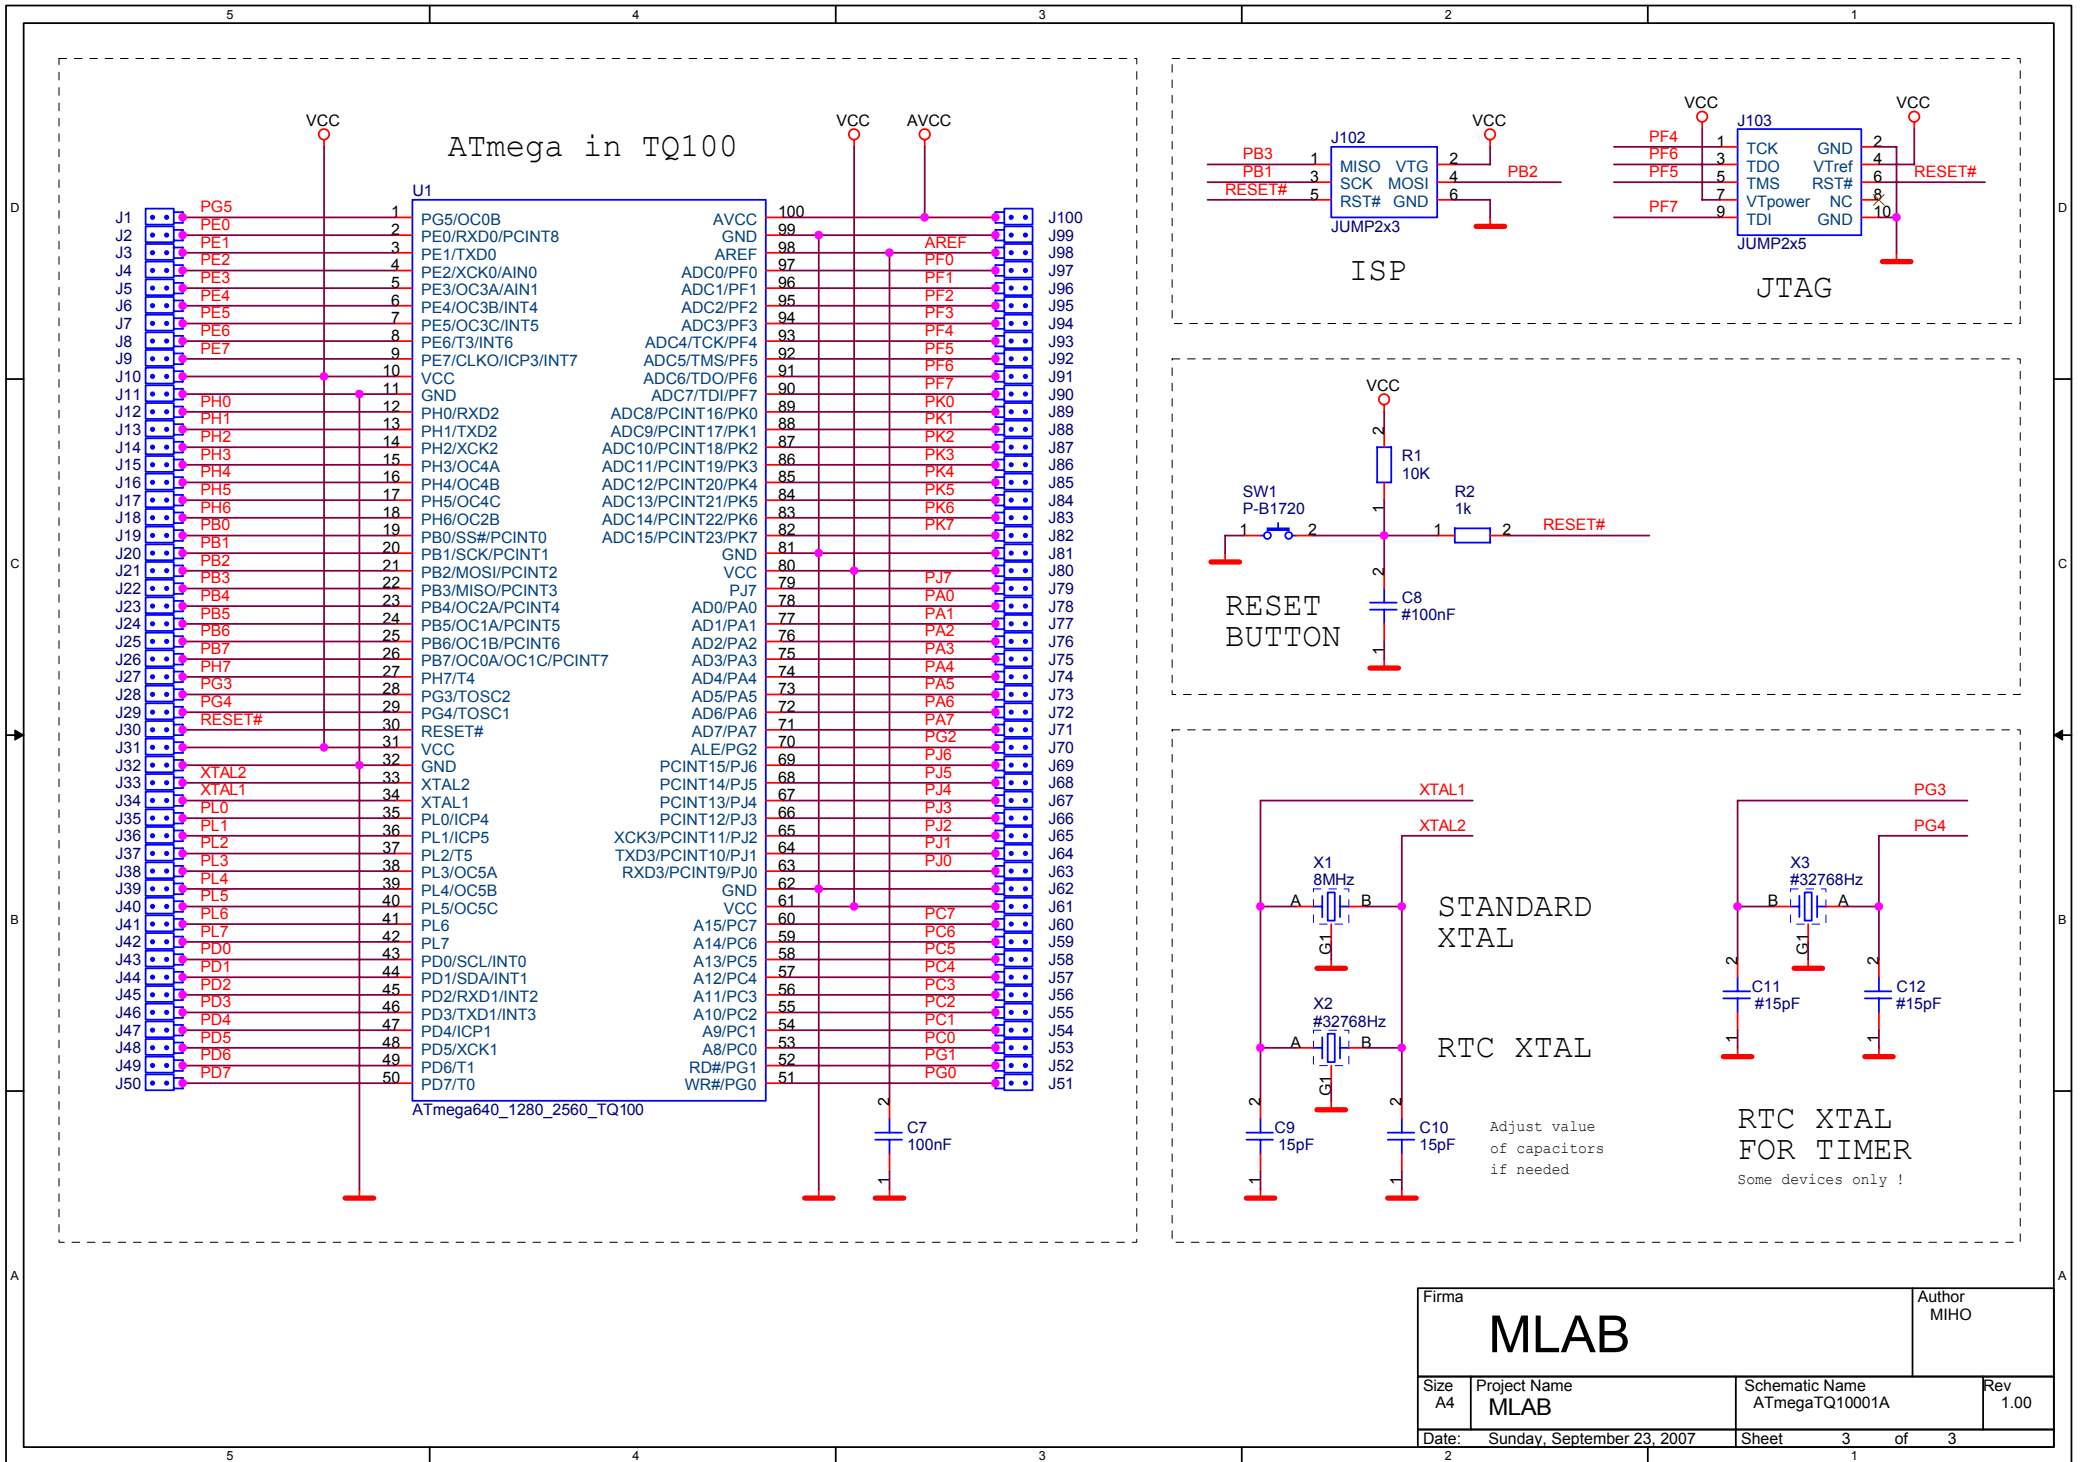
5 4 3 2 1

D C B A

ATmega in TQ100

VCC VCC AVCC

U1

| | | | | | | |
|---|---|---|---|---|---|---|
| J1 | PG5 | 1 | PG5/OC0B | AVCC | 100 | | J100 |
| J2 | PE0 | 2 | PE0/RXD0/PCINT8 | GND | 99 | | J99 |
| J3 | PE1 | 3 | PE1/TXD0 | AREF | 98 | AREF | J98 |
| J4 | PE2 | 4 | PE2/XCK0/AIN0 | ADC0/PF0 | 97 | PF0 | J97 |
| J5 | PE3 | 5 | PE3/OC3A/AIN1 | ADC1/PF1 | 96 | PF1 | J96 |
| J6 | PE4 | 6 | PE4/OC3B/INT4 | ADC2/PF2 | 95 | PF2 | J95 |
| J7 | PE5 | 7 | PE5/OC3C/INT5 | ADC3/PF3 | 94 | PF3 | J94 |
| J8 | PE6 | 8 | PE6/T3/INT6 | ADC4/TCK/PF4 | 93 | PF4 | J93 |
| J9 | PE7 | 9 | PE7/CLKO/ICP3/INT7 | ADC5/TMS/PF5 | 92 | PF5 | J92 |
| J10 | | 10 | VCC | ADC6/TDO/PF6 | 91 | PF6 | J91 |
| J11 | | 11 | GND | ADC7/TDI/PF7 | 90 | PF7 | J90 |
| J12 | PH0 | 12 | PH0/RXD2 | ADC8/PCINT16/PK0 | 89 | PK0 | J89 |
| J13 | PH1 | 13 | PH1/TXD2 | ADC9/PCINT17/PK1 | 88 | PK1 | J88 |
| J14 | PH2 | 14 | PH2/XCK2 | ADC10/PCINT18/PK2 | 87 | PK2 | J87 |
| J15 | PH3 | 15 | PH3/OC4A | ADC11/PCINT19/PK3 | 86 | PK3 | J86 |
| J16 | PH4 | 16 | PH4/OC4B | ADC12/PCINT20/PK4 | 85 | PK4 | J85 |
| J17 | PH5 | 17 | PH5/OC4C | ADC13/PCINT21/PK5 | 84 | PK5 | J84 |
| J18 | PH6 | 18 | PH6/OC2B | ADC14/PCINT22/PK6 | 83 | PK6 | J83 |
| J19 | PB0 | 19 | PB0/SS#/PCINT0 | ADC15/PCINT23/PK7 | 82 | PK7 | J82 |
| J20 | PB1 | 20 | PB1/SCK/PCINT1 | GND | 81 | | J81 |
| J21 | PB2 | 21 | PB2/MOSI/PCINT2 | VCC | 80 | | J80 |
| J22 | PB3 | 22 | PB3/MISO/PCINT3 | PJ7 | 79 | PJ7 | J79 |
| J23 | PB4 | 23 | PB4/OC2A/PCINT4 | AD0/PA0 | 78 | PA0 | J78 |
| J24 | PB5 | 24 | PB5/OC1A/PCINT5 | AD1/PA1 | 77 | PA1 | J77 |
| J25 | PB6 | 25 | PB6/OC1B/PCINT6 | AD2/PA2 | 76 | PA2 | J76 |
| J26 | PB7 | 26 | PB7/OC0A/OC1C/PCINT7 | AD3/PA3 | 75 | PA3 | J75 |
| J27 | PH7 | 27 | PH7/T4 | AD4/PA4 | 74 | PA4 | J74 |
| J28 | PG3 | 28 | PG3/TOSC2 | AD5/PA5 | 73 | PA5 | J73 |
| J29 | PG4 | 29 | PG4/TOSC1 | AD6/PA6 | 72 | PA6 | J72 |
| J30 | RESET# | 30 | RESET# | AD7/PA7 | 71 | PA7 | J71 |
| J31 | | 31 | VCC | ALE/PG2 | 70 | PG2 | J70 |
| J32 | | 32 | GND | PCINT15/PJ6 | 69 | PJ6 | J69 |
| J33 | XTAL2 | 33 | XTAL2 | PCINT14/PJ5 | 68 | PJ5 | J68 |
| J34 | XTAL1 | 34 | XTAL1 | PCINT13/PJ4 | 67 | PJ4 | J67 |
| J35 | PL0 | 35 | PL0/ICP4 | PCINT12/PJ3 | 66 | PJ3 | J66 |
| J36 | PL1 | 36 | PL1/ICP5 | XCK3/PCINT11/PJ2 | 65 | PJ2 | J65 |
| J37 | PL2 | 37 | PL2/T5 | TXD3/PCINT10/PJ1 | 64 | PJ1 | J64 |
| J38 | PL3 | 38 | PL3/OC5A | RXD3/PCINT9/PJ0 | 63 | PJ0 | J63 |
| J39 | PL4 | 39 | PL4/OC5B | GND | 62 | | J62 |
| J40 | PL5 | 40 | PL5/OC5C | VCC | 61 | | J61 |
| J41 | PL6 | 41 | PL6 | A15/PC7 | 60 | PC7 | J60 |
| J42 | PL7 | 42 | PL7 | A14/PC6 | 59 | PC6 | J59 |
| J43 | PD0 | 43 | PD0/SCL/INT0 | A13/PC5 | 58 | PC5 | J58 |
| J44 | PD1 | 44 | PD1/SDA/INT1 | A12/PC4 | 57 | PC4 | J57 |
| J45 | PD2 | 45 | PD2/RXD1/INT2 | A11/PC3 | 56 | PC3 | J56 |
| J46 | PD3 | 46 | PD3/TXD1/INT3 | A10/PC2 | 55 | PC2 | J55 |
| J47 | PD4 | 47 | PD4/ICP1 | A9/PC1 | 54 | PC1 | J54 |
| J48 | PD5 | 48 | PD5/XCK1 | A8/PC0 | 53 | PC0 | J53 |
| J49 | PD6 | 49 | PD6/T1 | RD#/PG1 | 52 | PG1 | J52 |
| J50 | PD7 | 50 | PD7/T0 | WR#/PG0 | 51 | PG0 | J51 |

ATmega640_1280_2560_TQ100

C7 100nF 2 1

J102 VCC PB3 1 PB1 3 RESET# 5 MISO SCK RST# VTG MOSI GND 2 4 6 PB2 JUMP2x3

ISP

VCC VCC J103 PF4 1 PF6 3 PF5 5 7 PF7 9 TCK TDO TMS VTpower TDI GND VTref RST# NC GND 2 4 6 8 10 RESET# JUMP2x5

JTAG

VCC 2 R1 10K 1 SW1 P-B1720 1 2 R2 1k 1 2 RESET# 2 C8 #100nF 1

RESET BUTTON

XTAL1 XTAL2 X1 8MHz A B G1

STANDARD XTAL

X2 #32768Hz A B G1

RTC XTAL

2 C9 15pF 1 2 C10 15pF 1

Adjust value of capacitors if needed

PG3 PG4 X3 #32768Hz B A G1 2 C11 #15pF 1 2 C12 #15pF 1

RTC XTAL FOR TIMER

Some devices only !

Firma
MLAB
Author
MIHO
Size A4 Project Name MLAB Schematic Name ATmegaTQ10001A Rev 1.00
Date: Sunday, September 23, 2007 Sheet 3 of 3